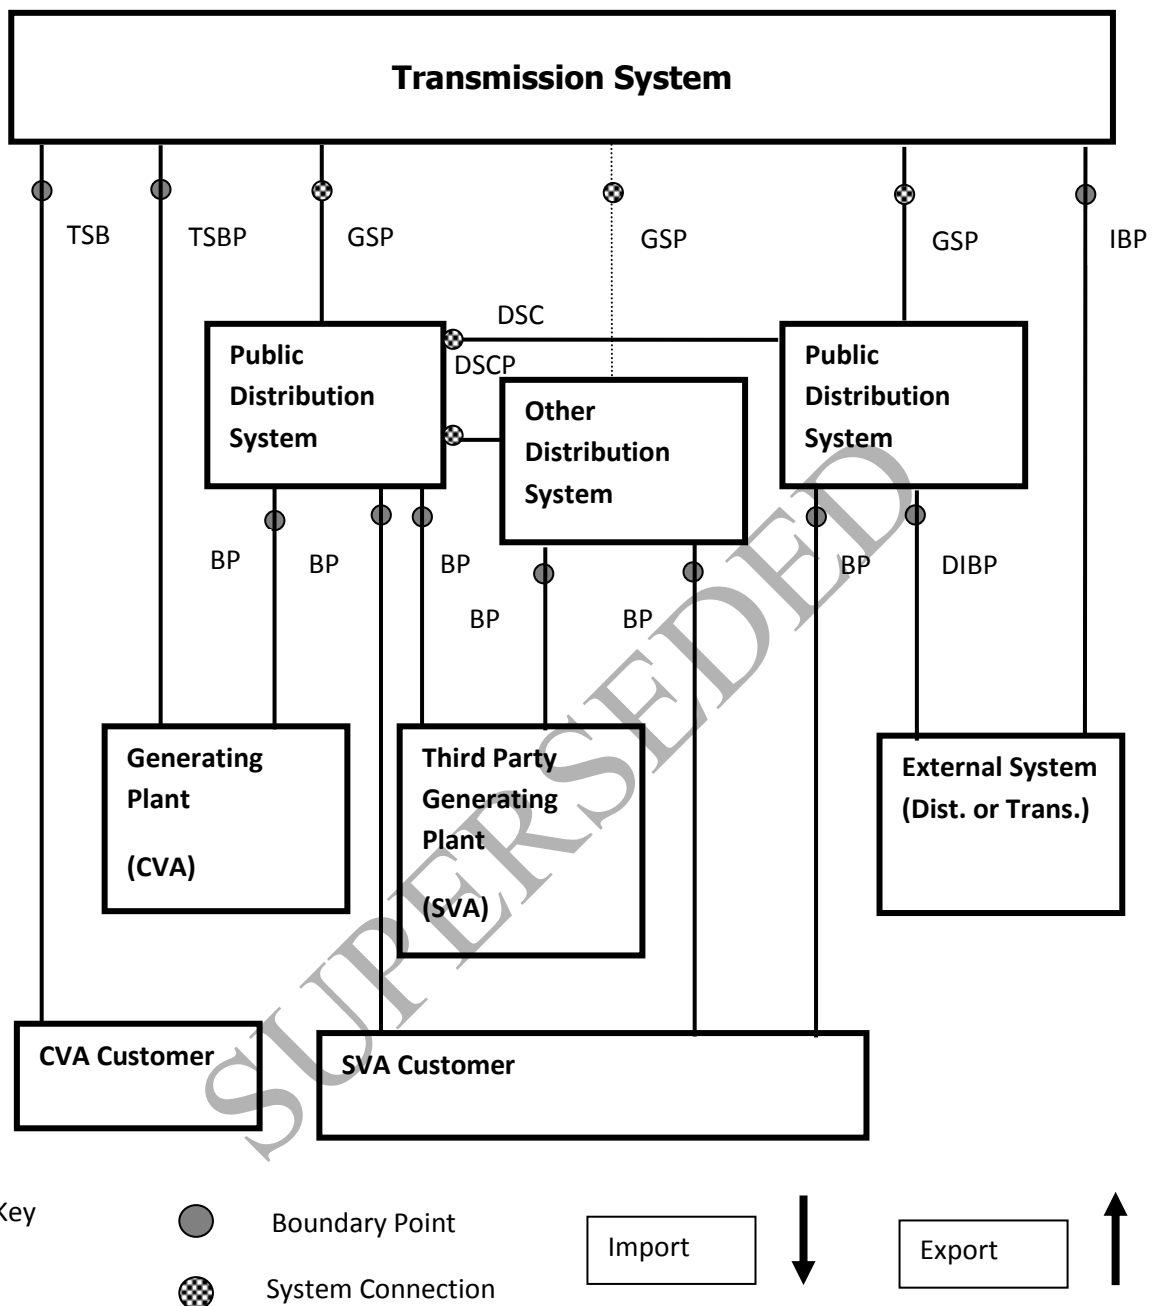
Transmission System

TSB

TSBP

GSP

GSP

GSP

IBP

DSC

DSCP

Public Distribution System

Other Distribution System

Public Distribution System

BP

BP

BP

BP

BP

BP

DIBP

Generating Plant

(CVA)

Third Party Generating Plant

(SVA)

External System (Dist. or Trans.)

CVA Customer

SVA Customer

SUPERSEDED

Key

Boundary Point

System Connection

Import

Export